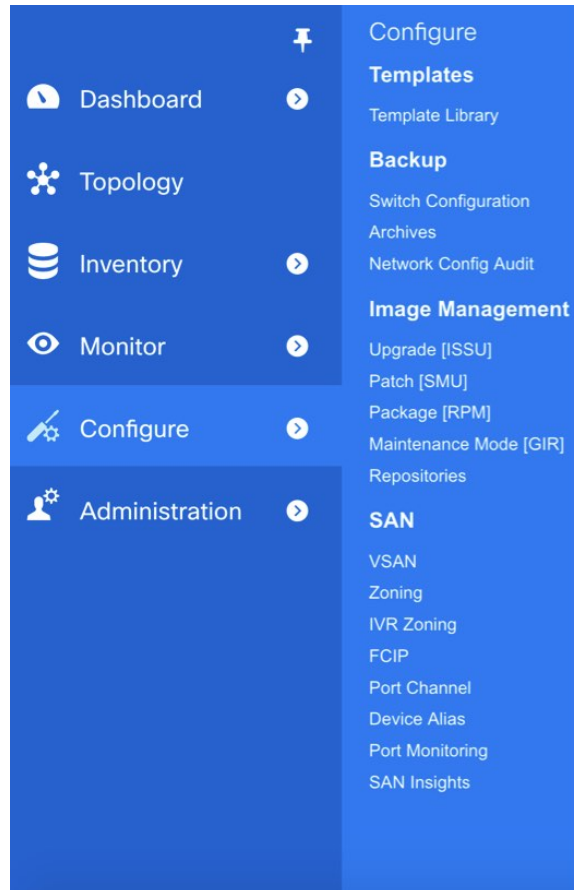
Dashboard

Topology

Inventory

Monitor

Configure

Administration

Configure

Templates

Template Library

Backup

Switch Configuration
Archives
Network Config Audit

Image Management

Upgrade [ISSU]
Patch [SMU]
Package [RPM]
Maintenance Mode [GIR]
Repositories

SAN

VSAN
Zoning
IVR Zoning
FCIP
Port Channel
Device Alias
Port Monitoring
SAN Insights